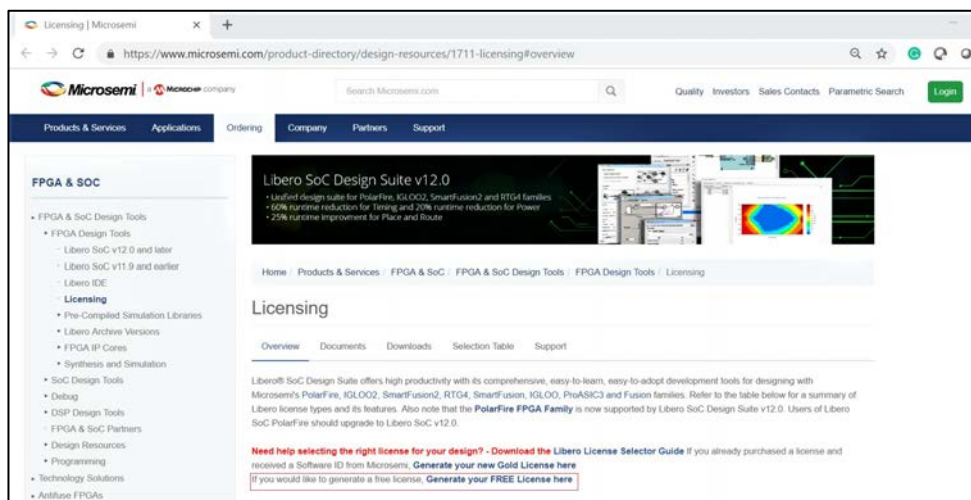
Licensing | Microsemi × +

https://www.microsemi.com/product-directory/design-resources/1711-licensing#overview

Microsemi | a Microchip company

Search Microsemi.com

Quality Investors Sales Contacts Parametric Search Login

Products & Services Applications Ordering Company Partners Support

FPGA & SOC

- FPGA & SoC Design Tools
- FPGA Design Tools
- Libero SoC v12.0 and later
- Libero SoC v11.9 and earlier
- Libero IDE
- Licensing
- Pre-Compiled Simulation Libraries
- Libero Archive Versions
- FPGA IP Cores
- Synthesis and Simulation
- SoC Design Tools
- Debug
- DSP Design Tools
- FPGA & SoC Partners
- Design Resources
- Programming
- Technology Solutions
- Antifuse FPGAs

Libero SoC Design Suite v12.0
• Unified design suite for PolarFire, IGLOO2, SmartFusion2 and RTG4 families
• 60% runtime reduction for Timing and 20% runtime reduction for Power
• 25% runtime improvement for Place and Route

Home / Products & Services / FPGA & SoC / FPGA & SoC Design Tools / FPGA Design Tools / Licensing

Licensing

Overview Documents Downloads Selection Table Support

Libero® SoC Design Suite offers high productivity with its comprehensive, easy-to-learn, easy-to-adopt development tools for designing with Microsemi's PolarFire, IGLOO2, SmartFusion2, RTG4, SmartFusion, IGLOO, ProASIC3 and Fusion families. Refer to the table below for a summary of Libero license types and its features. Also note that the PolarFire FPGA Family is now supported by Libero SoC Design Suite v12.0. Users of Libero SoC PolarFire should upgrade to Libero SoC v12.0.

Need help selecting the right license for your design? - Download the Libero License Selector Guide If you already purchased a license and received a Software ID from Microsemi, Generate your new Gold License here
If you would like to generate a free license, Generate your FREE License here